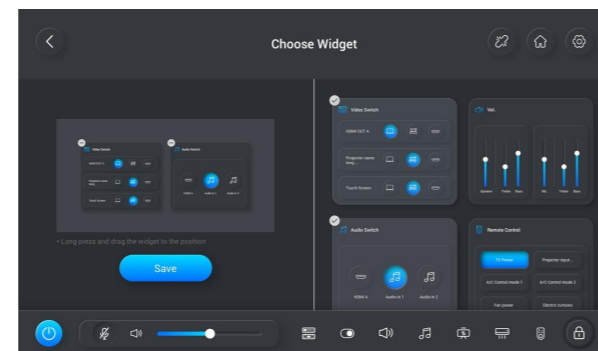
Choose Widget

Video Switch
HDMI OUT A
Projector name long...
Touch Screen

Audio Switch

* Long press and drag the widget to the position

Save

Video Switch
HDMI OUT A
Projector name long...
Touch Screen

Vol.
Speaker
Treble
Bass
Mic
Treble
Bass

Audio Switch
HDMI A
Audio in 1
Audio in 2

Remote Control
TV Power
Projector input...
A/C Control mode 1
A/C Control mode 2
Fan power
Electric curtains